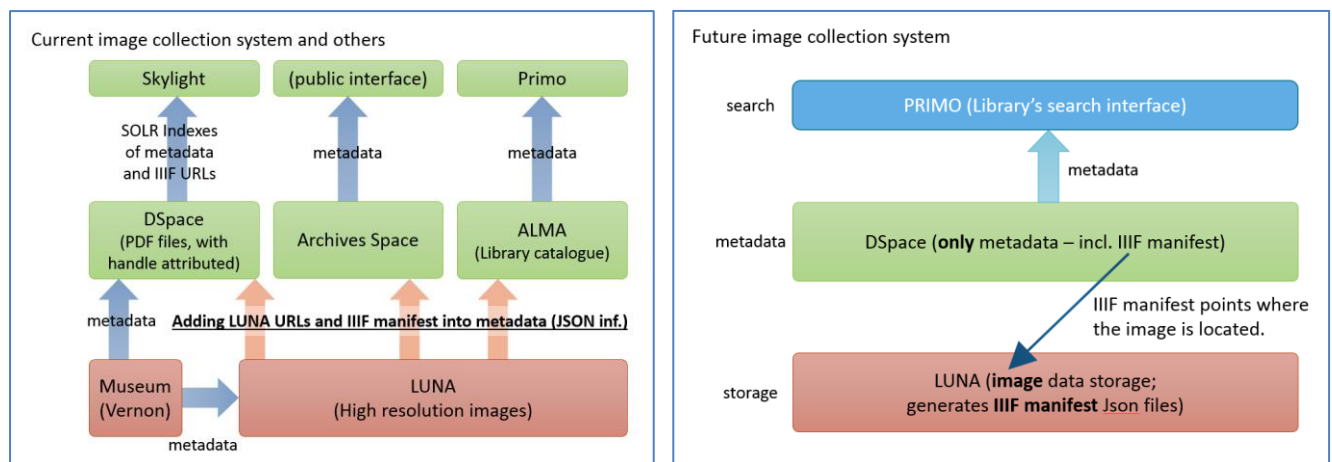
Current image collection system and others

Skylight

(public interface)

Primo

SOLR Indexes of metadata and IIIF URLs

metadata

metadata

DSpace (PDF files, with handle attributed)

Archives Space

ALMA (Library catalogue)

metadata

Adding LUNA URLs and IIIF manifest into metadata (JSON inf.)

Museum (Vernon)

LUNA (High resolution images)

metadata

Future image collection system

search

PRIMO (Library's search interface)

metadata

metadata

DSpace (**only** metadata – incl. IIIF manifest)

IIIF manifest points where the image is located.

storage

LUNA (**image** data storage; generates **IIIF manifest** Json files)